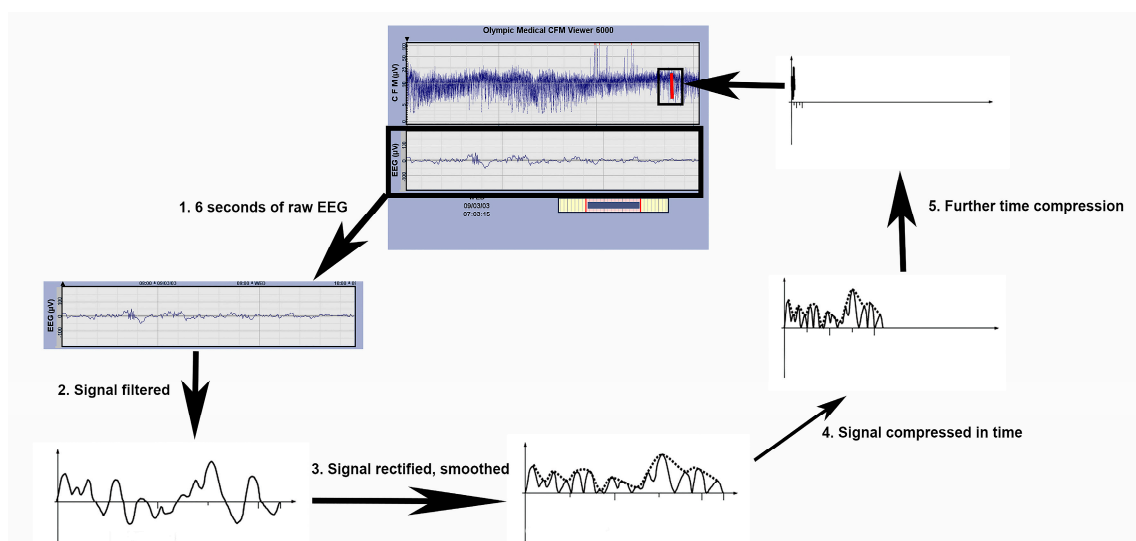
Olympic Medical CFM Viewer 6000

C F M (µV)

EEG (µV)

09/03/03
07:03:15

1. 6 seconds of raw EEG

EEG (µV)

2. Signal filtered

3. Signal rectified, smoothed

4. Signal compressed in time

5. Further time compression